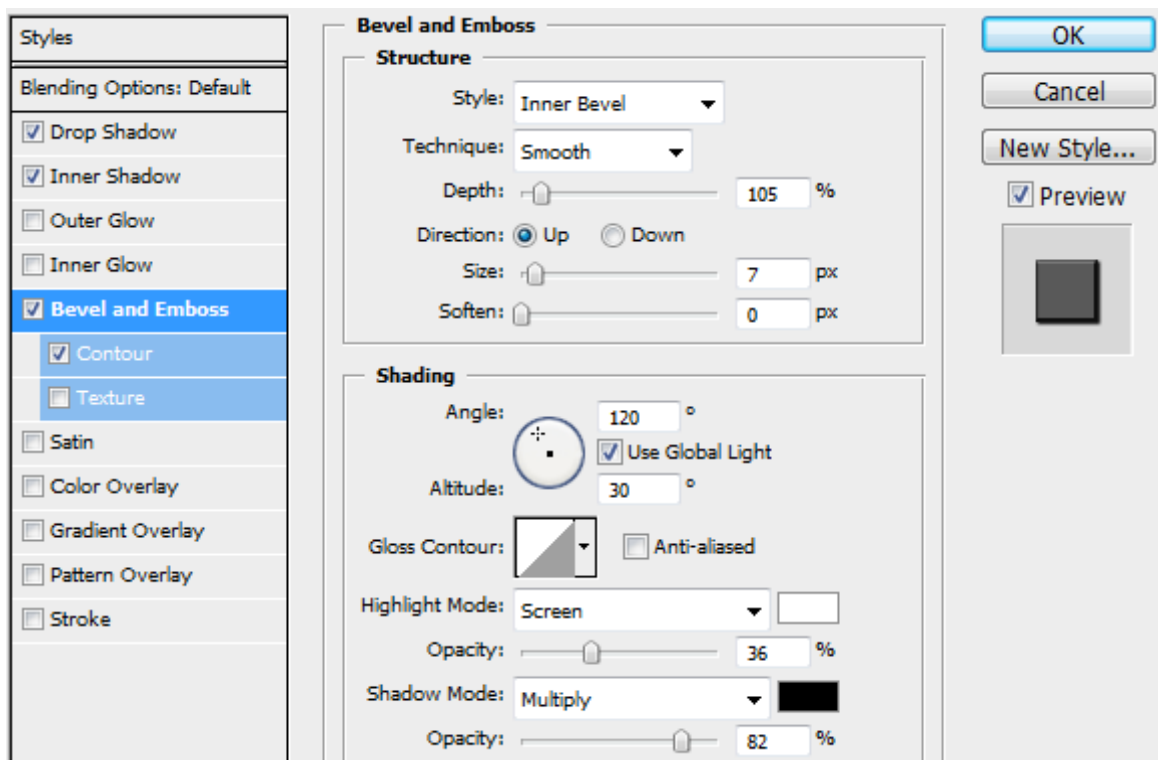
Styles

Blending Options: Default

Drop Shadow

Inner Shadow

Outer Glow

Inner Glow

Bevel and Emboss

Contour

Texture

Satin

Color Overlay

Gradient Overlay

Pattern Overlay

Stroke

Bevel and Emboss

Structure

Style: Inner Bevel

Technique: Smooth

Depth: 105 %

Direction: Up Down

Size: 7 px

Soften: 0 px

Shading

Angle: 120 °

Use Global Light

Altitude: 30 °

Gloss Contour: Anti-aliased

Highlight Mode: Screen

Opacity: 36 %

Shadow Mode: Multiply

Opacity: 82 %

OK

Cancel

New Style...

Preview